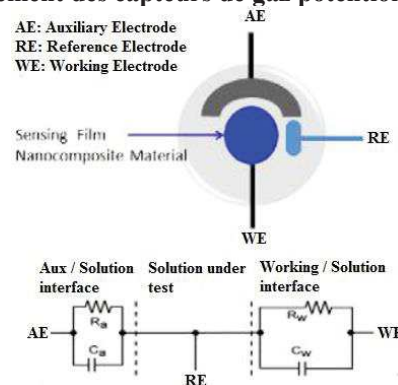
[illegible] des capteurs de gaz potentio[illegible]

AE: Auxiliary Electrode
RE: Reference Electrode
WE: Working Electrode

AE

Sensing Film
Nanocomposite Material

RE

WE

Aux / Solution interface

Solution under test

Working / Solution interface

AE

$R_a$

$C_a$

RE

$R_w$

$C_w$

WE